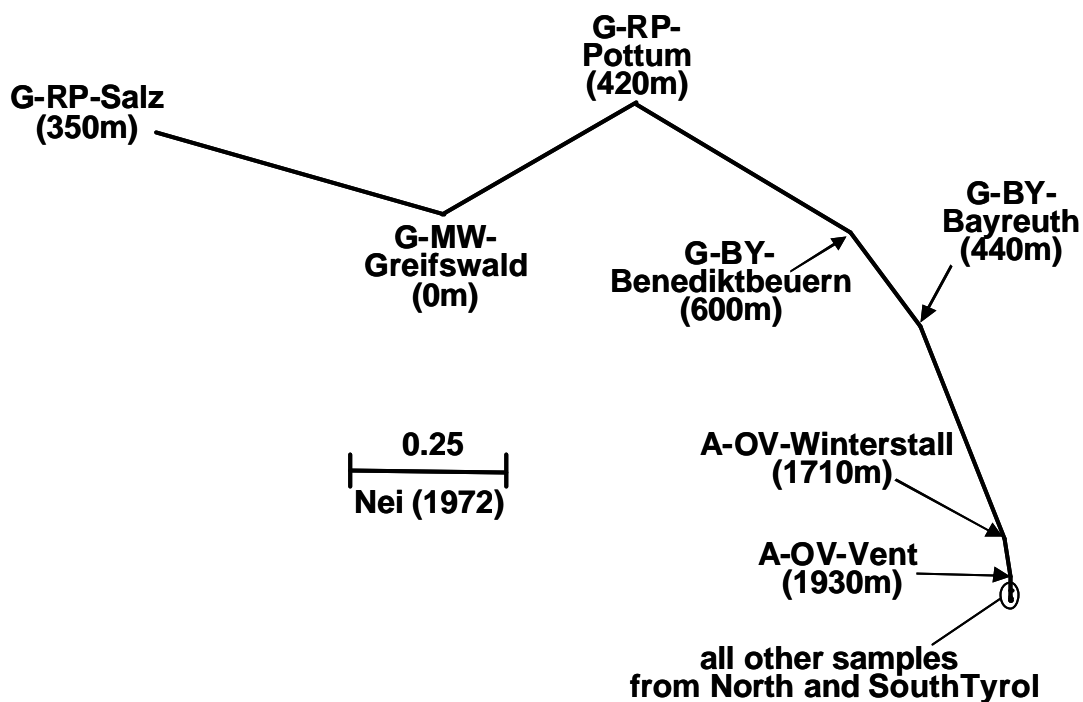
G-RP-Salz (350m)

G-RP-Pottum (420m)

G-MW-Greifswald (0m)

G-BY-Benediktbeuern (600m)

G-BY-Bayreuth (440m)

0.25

Nei (1972)

A-OV-Winterstall (1710m)

A-OV-Vent (1930m)

all other samples from North and SouthTyrol